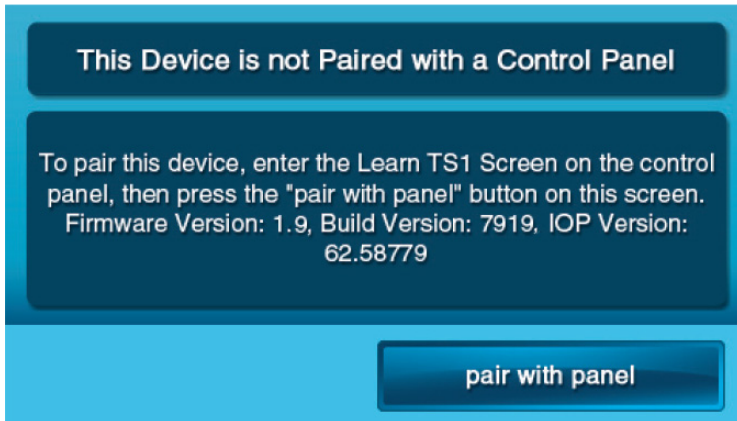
This Device is not Paired with a Control Panel

To pair this device, enter the Learn TS1 Screen on the control panel, then press the "pair with panel" button on this screen. Firmware Version: 1.9, Build Version: 7919, IOP Version: 62.58779

pair with panel